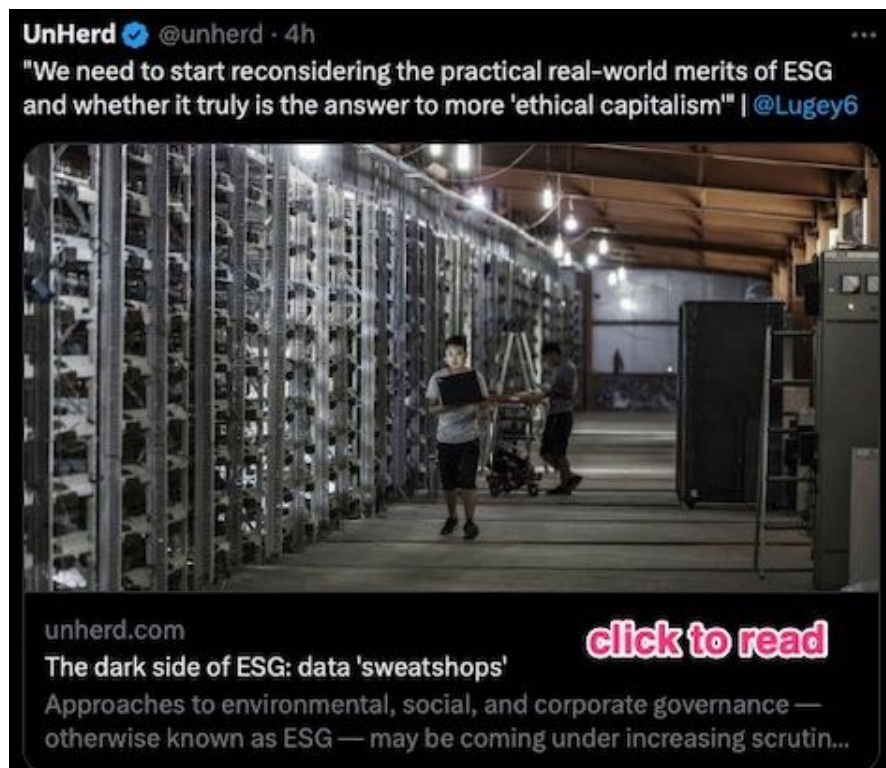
UnHerd @unherd · 4h
"We need to start reconsidering the practical real-world merits of ESG and whether it truly is the answer to more 'ethical capitalism'" | @Lugey6

unherd.com
The dark side of ESG: data 'sweatshops'
click to read
Approaches to environmental, social, and corporate governance — otherwise known as ESG — may be coming under increasing scrutin...